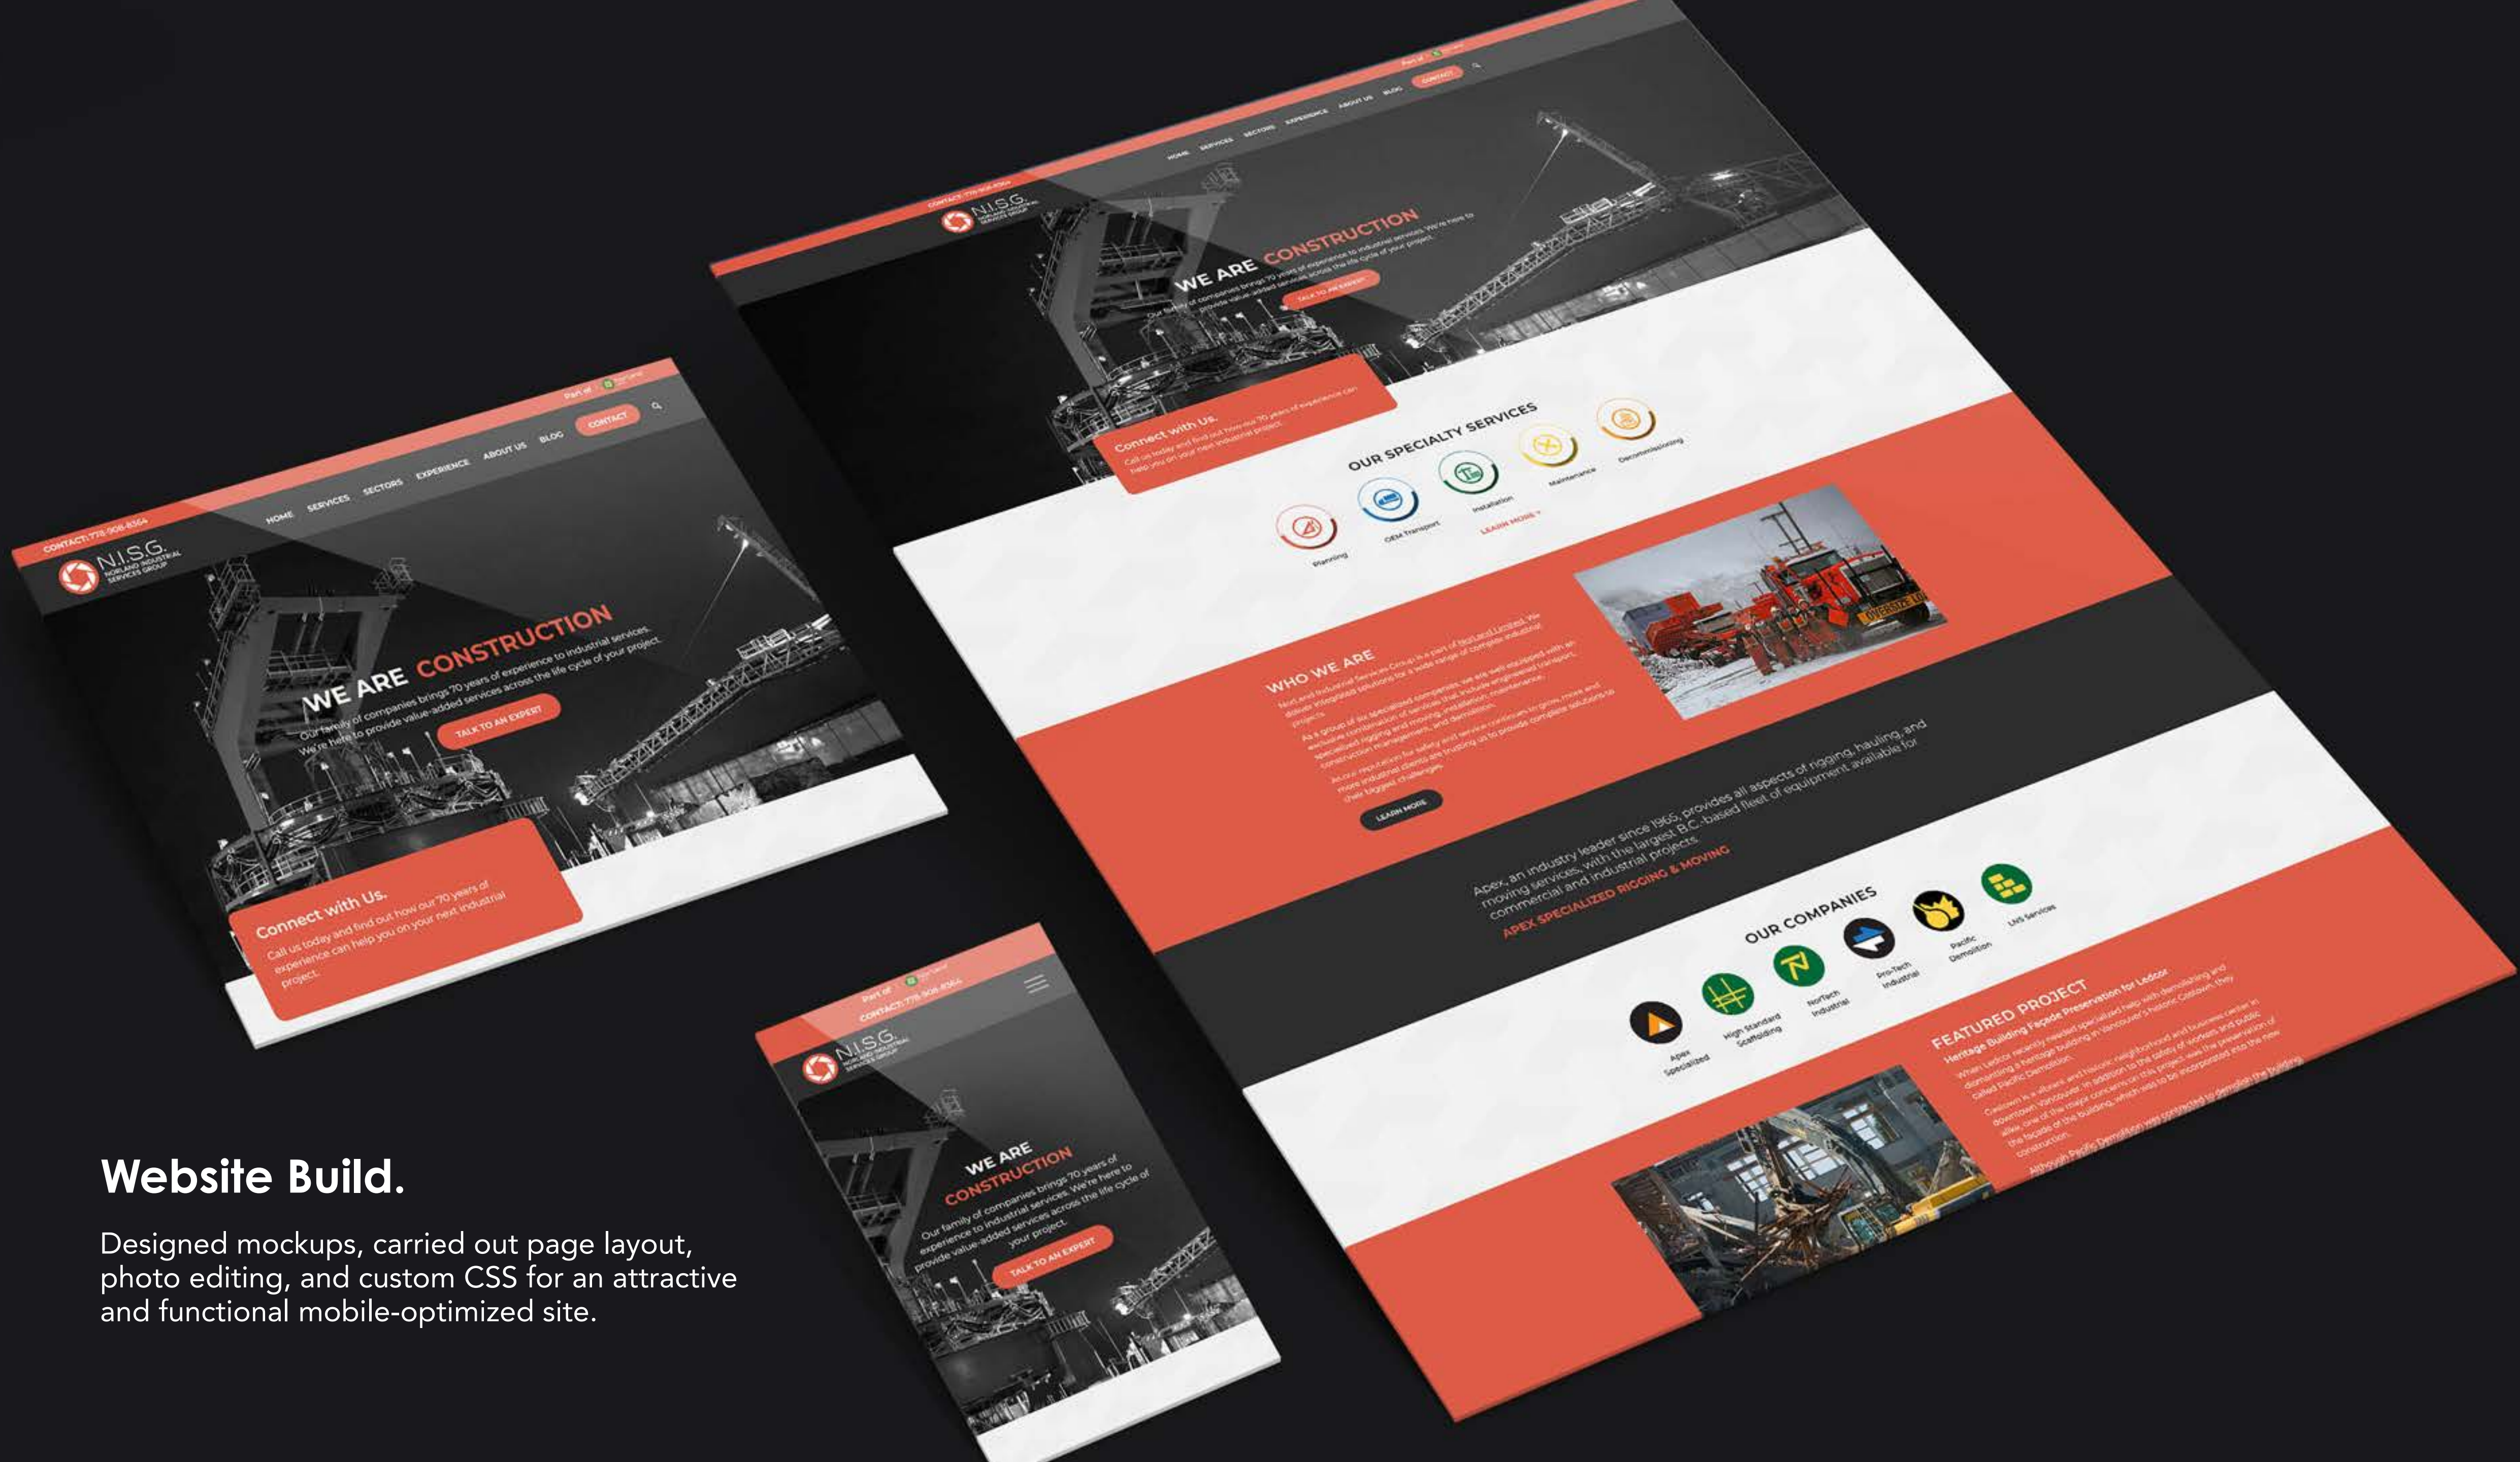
CONTACT: 778-908-8364

N.I.S.G. NORLAND INDUSTRIAL SERVICES GROUP

HOME SERVICES SECTORS EXPERIENCE ABOUT US BLOG CONTACT

Part of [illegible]

WE ARE CONSTRUCTION

Our family of companies brings 70 years of experience to industrial services. We're here to provide value-added services across the life cycle of your project.

TALK TO AN EXPERT

Connect with Us.

Call us today and find out how our 70 years of experience can help you on your next industrial project.

OUR SPECIALTY SERVICES

Planning OEM Transport Installation Maintenance Decommissioning

LEARN MORE

WHO WE ARE

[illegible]

LEARN MORE

Apex, an industry leader since 1965, provides all aspects of rigging, hauling, and moving services, with the largest B.C.-based fleet of equipment available for commercial and industrial projects.

APEX SPECIALIZED RIGGING & MOVING

OUR COMPANIES

Apex Specialized High Standard Scaffolding NorTech Industrial Pro-Tech Industrial Pacific Demolition LNS Services

FEATURED PROJECT

Heritage Building Façade Preservation for Ledcor

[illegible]

Website Build.

Designed mockups, carried out page layout, photo editing, and custom CSS for an attractive and functional mobile-optimized site.